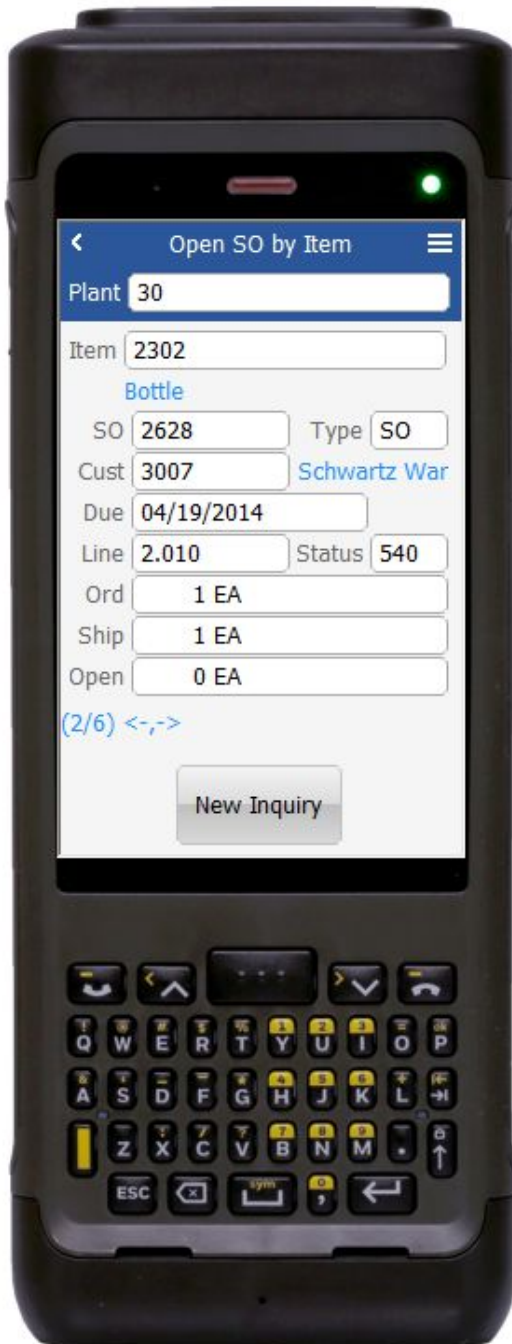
<
Open SO by Item

Plant 30

Item 2302
Bottle
SO 2628 Type SO
Cust 3007 Schwartz War
Due 04/19/2014
Line 2.010 Status 540
Ord 1 EA
Ship 1 EA
Open 0 EA
(2/6) <-,->

New Inquiry

Q W E R T Y U I O P
A S D F G H J K L
Z X C V B N M
ESC sym